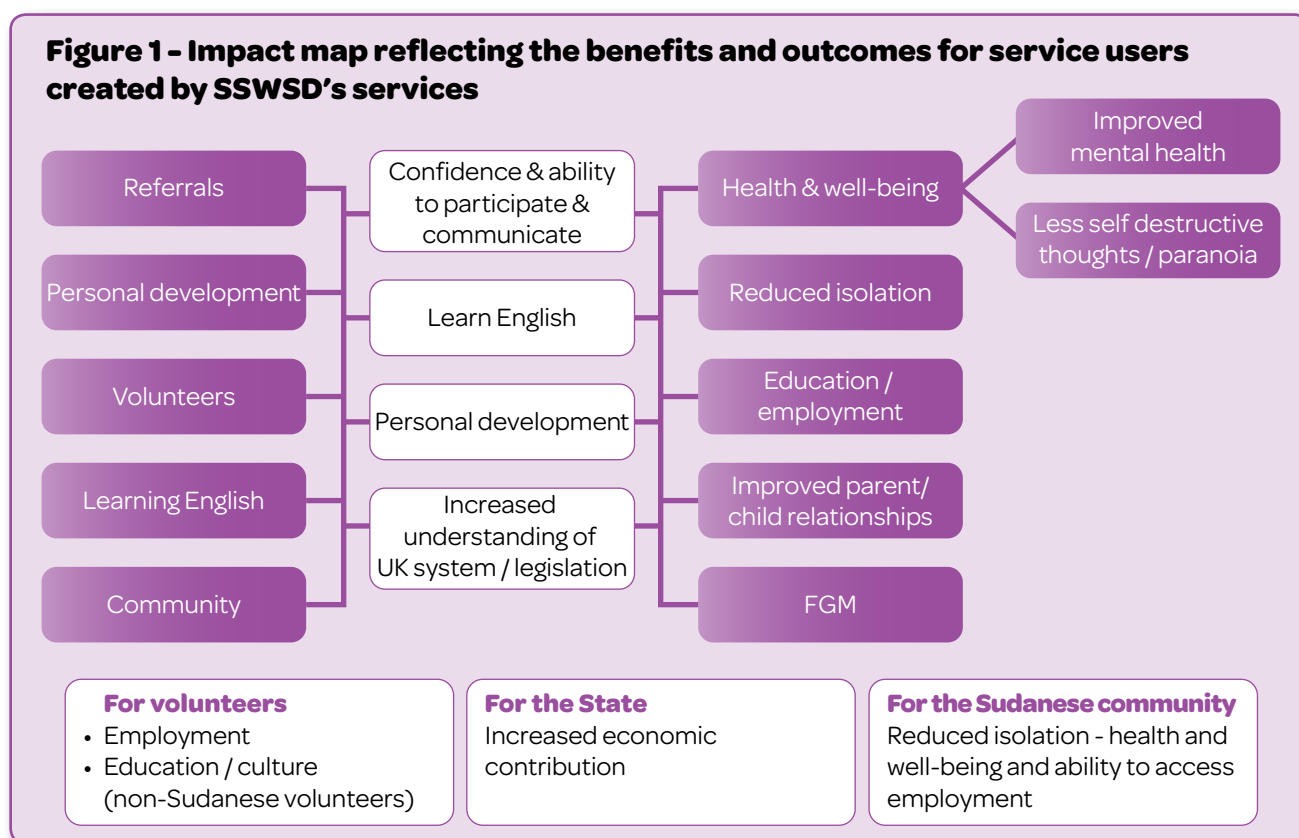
Figure 1 - Impact map reflecting the benefits and outcomes for service users created by SSWSD's services

Referrals

Personal development

Volunteers

Learning English

Community

Confidence & ability to participate & communicate

Learn English

Personal development

Increased understanding of UK system / legislation

Health & well-being

Reduced isolation

Education / employment

Improved parent/ child relationships

FGM

Improved mental health

Less self destructive thoughts / paranoia

For volunteers
• Employment
• Education / culture (non-Sudanese volunteers)

For the State
Increased economic contribution

For the Sudanese community
Reduced isolation - health and well-being and ability to access employment